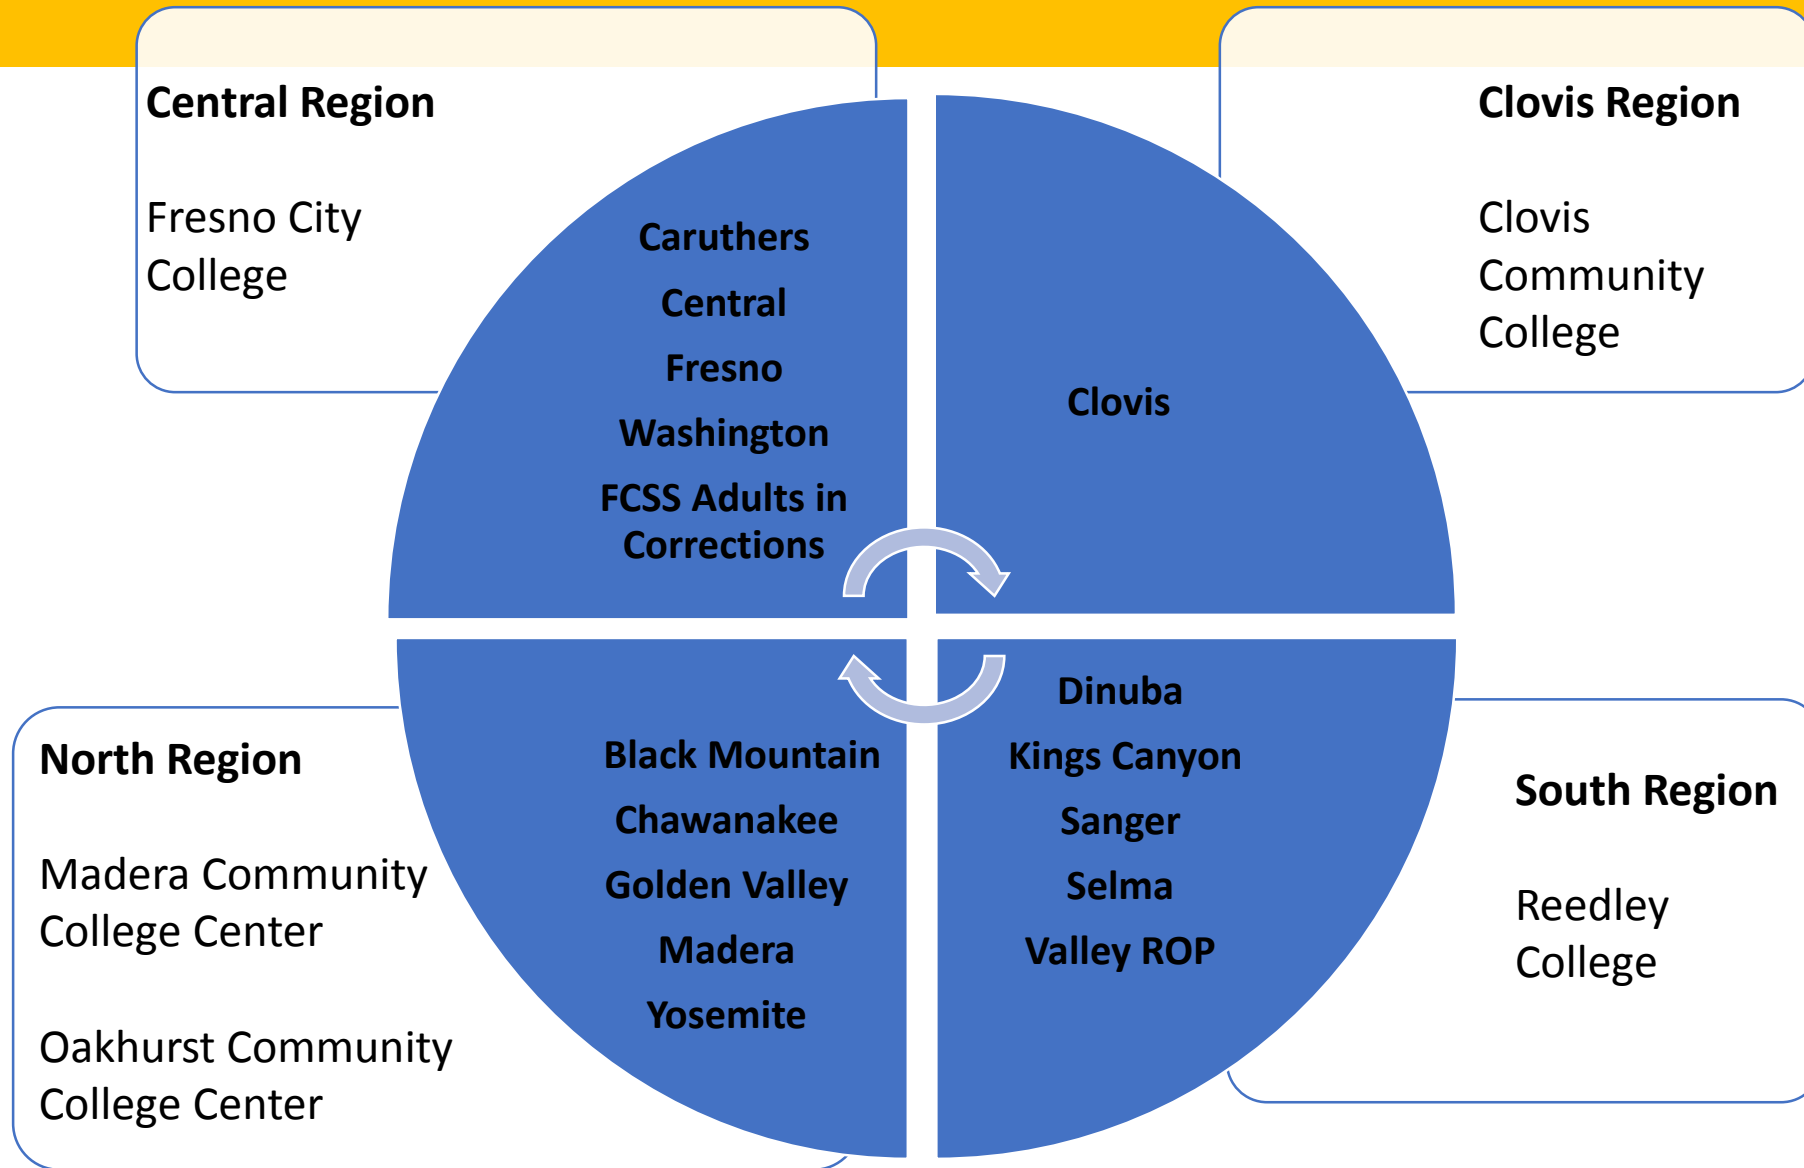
Central Region

Fresno City College

Clovis Region

Clovis Community College

Caruthers
Central
Fresno
Washington
FCSS Adults in Corrections

Clovis

Dinuba
Kings Canyon
Sanger
Selma
Valley ROP

Black Mountain
Chawanakee
Golden Valley
Madera
Yosemite

North Region

Madera Community College Center

Oakhurst Community College Center

South Region

Reedley College